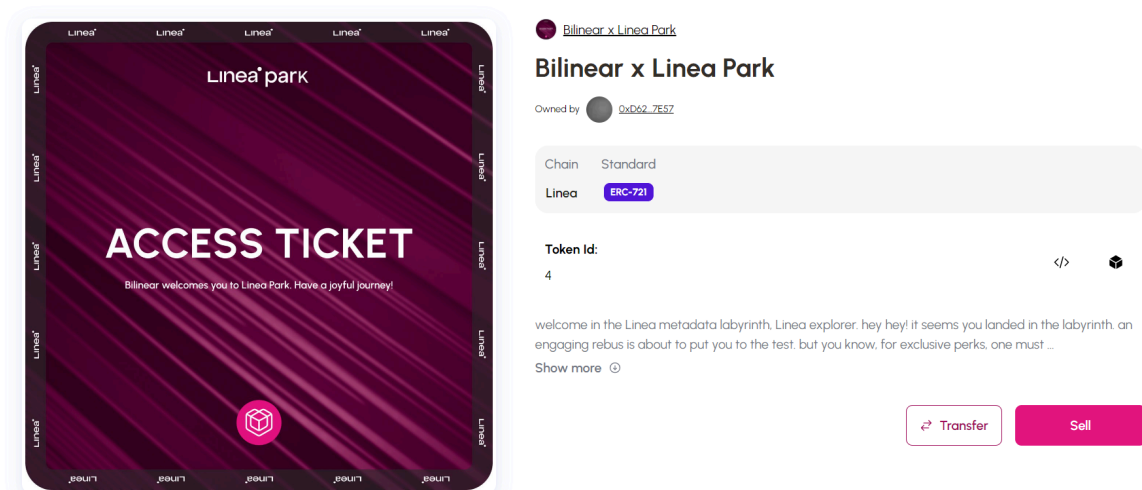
Linea Linea Linea Linea Linea

Linea park

ACCESS TICKET

Bilinear welcomes you to Linea Park. Have a joyful journey!

Bilinear x Linea Park

Bilinear x Linea Park

Owned by 0xD62...7E57

| Chain | Standard |
|---|---|
| Linea | ERC-721 |

Token Id:
4

welcome in the Linea metadata labyrinth, Linea explorer. hey hey! it seems you landed in the labyrinth. an engaging rebus is about to put you to the test. but you know, for exclusive perks, one must ...

Show more

Transfer

Sell